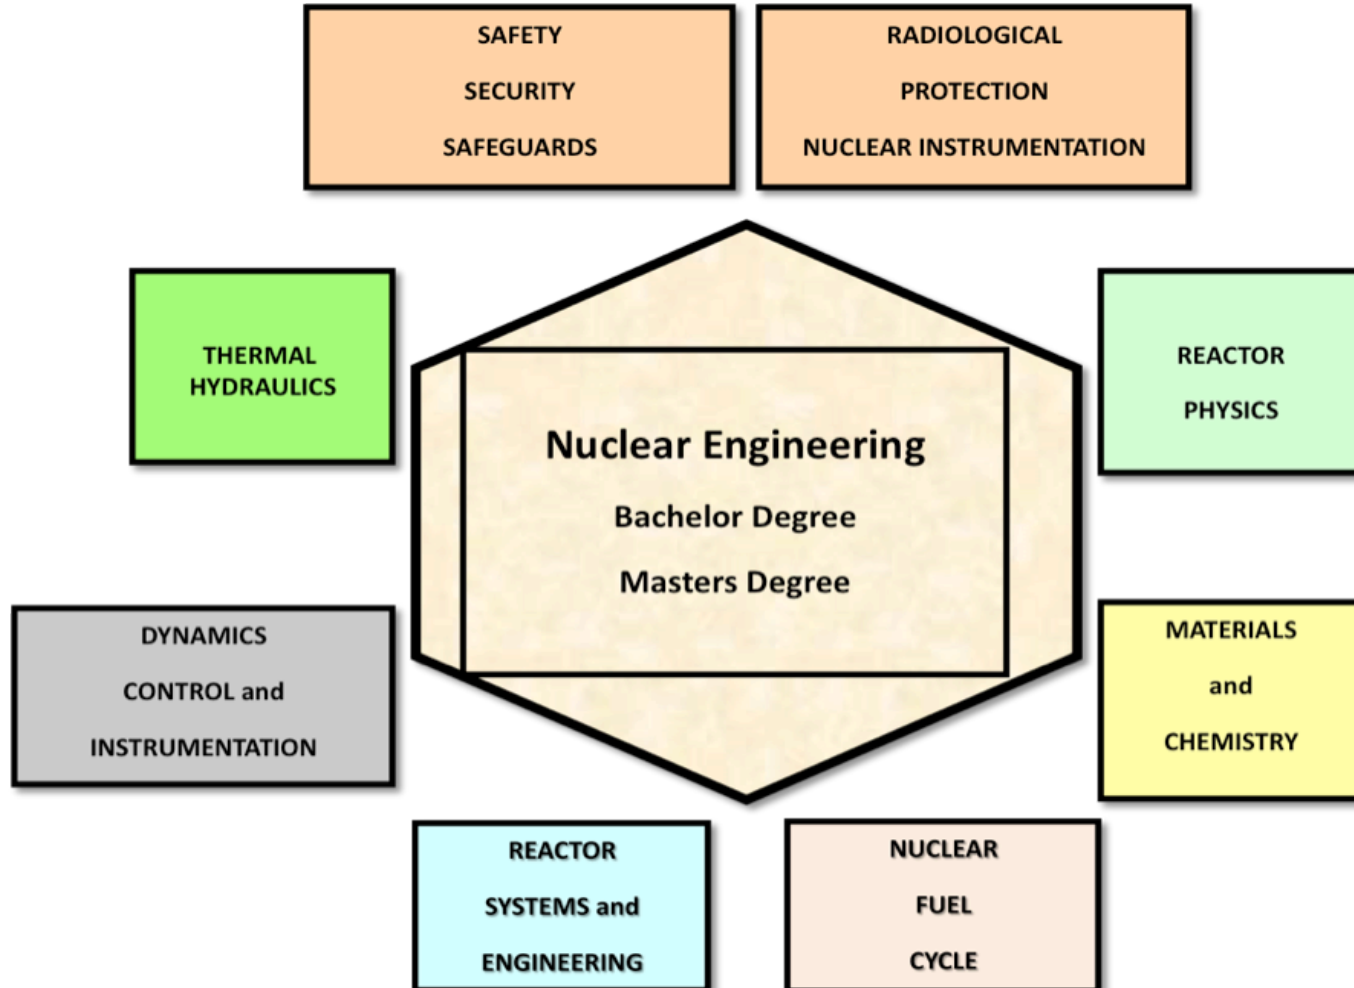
SAFETY
SECURITY
SAFEGUARDS

RADIOLOGICAL
PROTECTION
NUCLEAR INSTRUMENTATION

THERMAL HYDRAULICS

Nuclear Engineering
Bachelor Degree
Masters Degree

REACTOR
PHYSICS

DYNAMICS
CONTROL and
INSTRUMENTATION

MATERIALS
and
CHEMISTRY

REACTOR
SYSTEMS and
ENGINEERING

NUCLEAR
FUEL
CYCLE